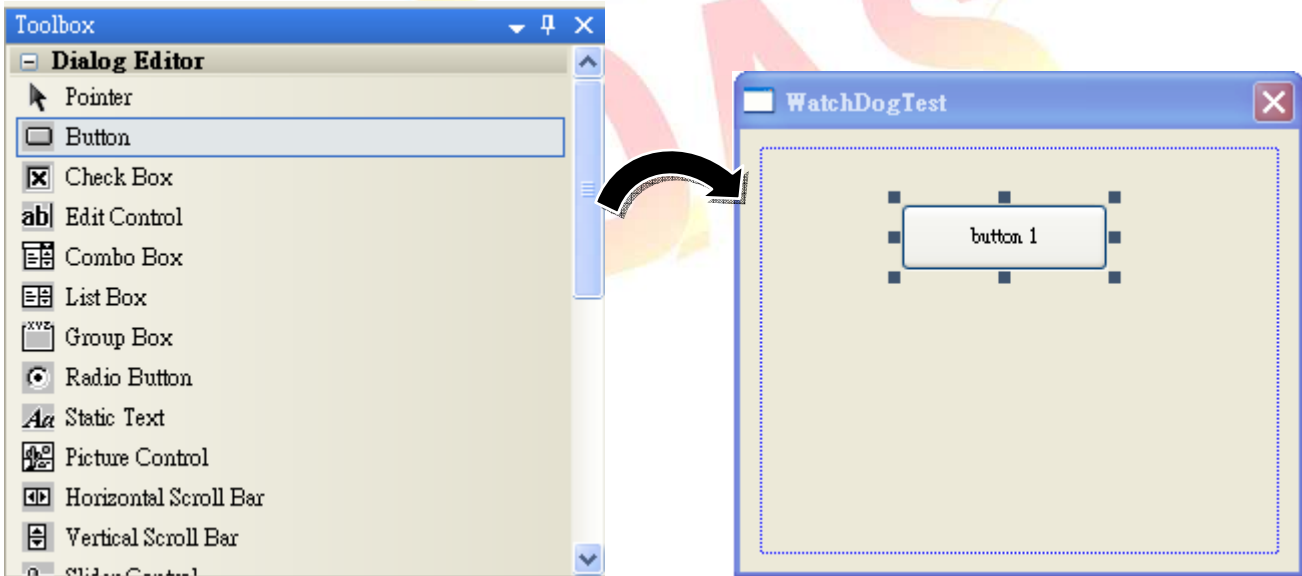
Toolbox

Dialog Editor

Pointer

Button

Check Box

Edit Control

Combo Box

List Box

Group Box

Radio Button

Static Text

Picture Control

Horizontal Scroll Bar

Vertical Scroll Bar

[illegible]

WatchDogTest

button 1